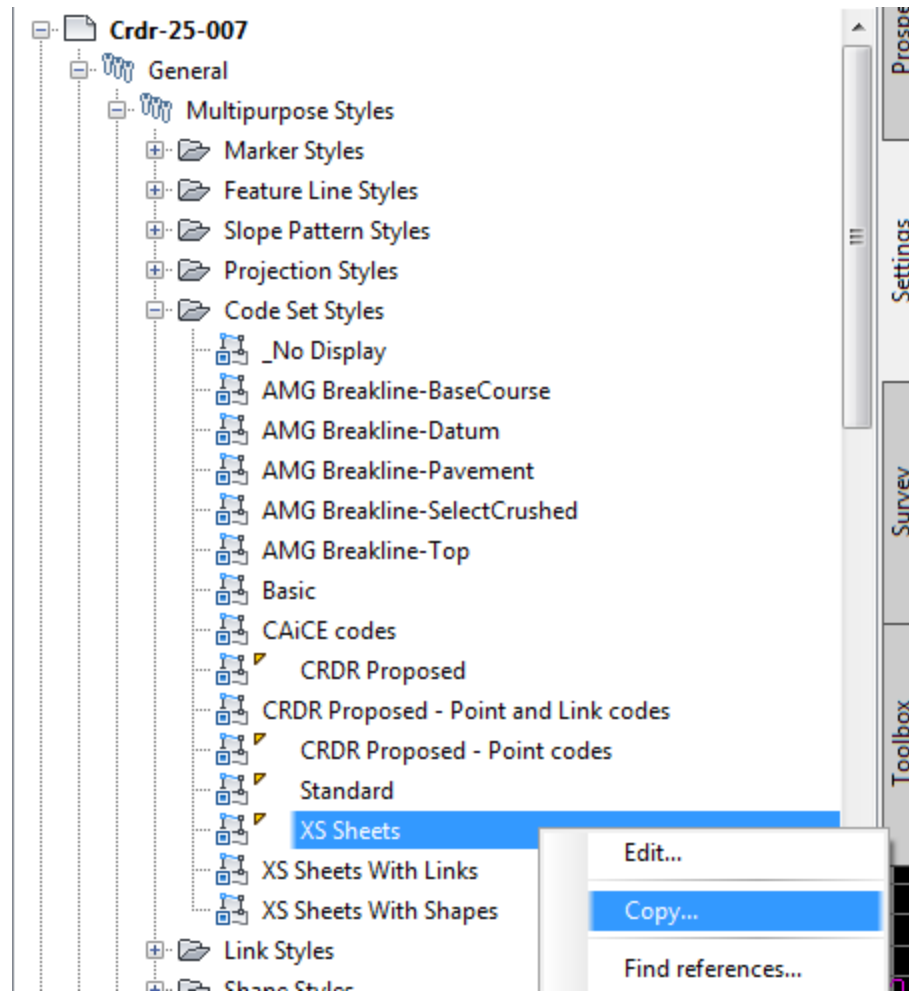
Crdr-25-007
General
Multipurpose Styles
Marker Styles
Feature Line Styles
Slope Pattern Styles
Projection Styles
Code Set Styles
_No Display
AMG Breakline-BaseCourse
AMG Breakline-Datum
AMG Breakline-Pavement
AMG Breakline-SelectCrushed
AMG Breakline-Top
Basic
CAiCE codes
CRDR Proposed
CRDR Proposed - Point and Link codes
CRDR Proposed - Point codes
Standard
XS Sheets
XS Sheets With Links
XS Sheets With Shapes
Link Styles
Shape Styles

Edit...
Copy...
Find references...

Prospe
Settings
Survey
Toolbox